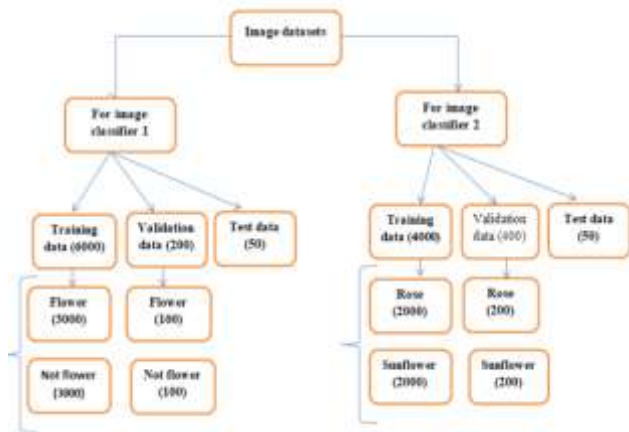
Image datasets

For image classifier 1

Training data (6000)

Validation data (200)

Test data (50)

Flower (3000)

Flower (100)

Not flower (3000)

Not flower (100)

For image classifier 2

Training data (4000)

Validation data (400)

Test data (50)

Rose (2000)

Rose (200)

Sunflower (2000)

Sunflower (200)